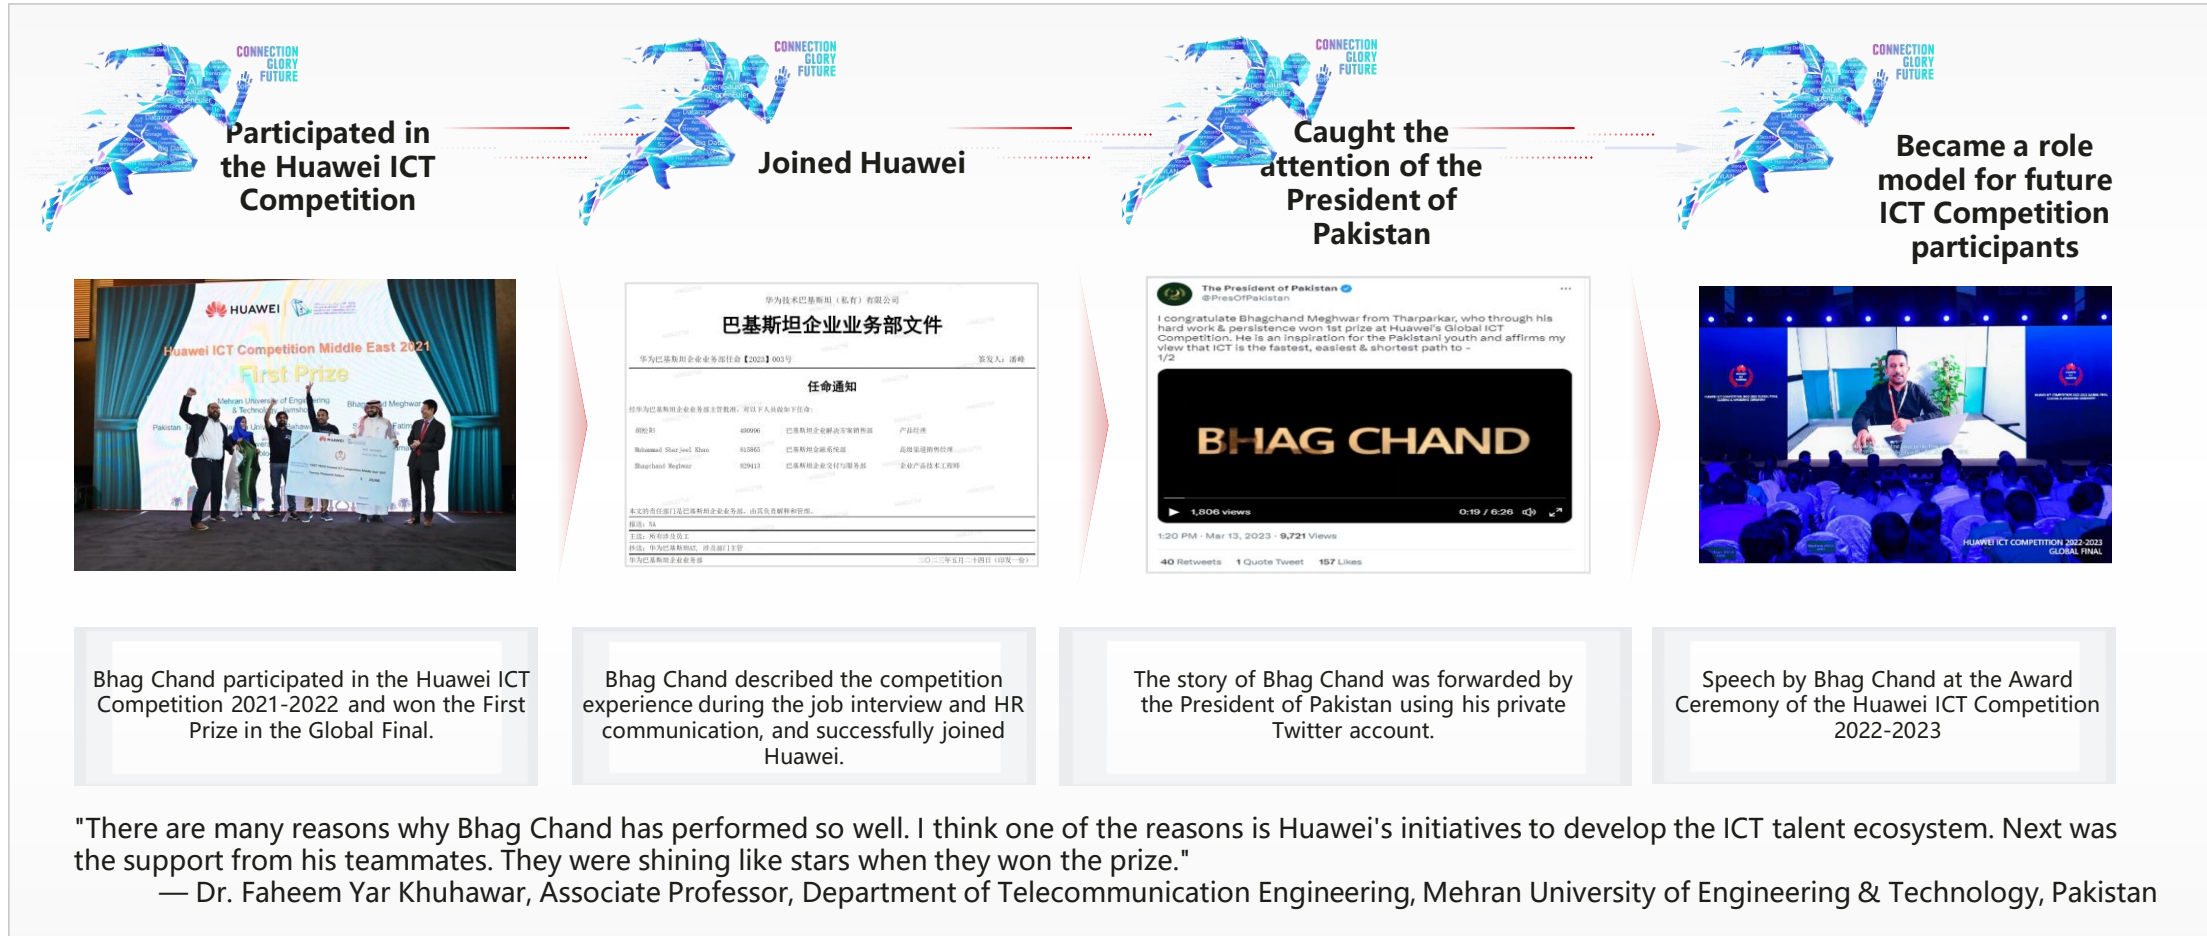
CONNECTION GLORY FUTURE

Participated in the Huawei ICT Competition

CONNECTION GLORY FUTURE

Joined Huawei

CONNECTION GLORY FUTURE

Caught the attention of the President of Pakistan

CONNECTION GLORY FUTURE

Became a role model for future ICT Competition participants

HUAWEI

Huawei ICT Competition Middle East 2021

First Prize

华为技术巴基斯坦（私有）有限公司

巴基斯坦企业业务部文件

任命通知

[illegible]

The President of Pakistan
@PresOfPakistan

I congratulate Bhagchand Meghwar from Tharparkar, who through his hard work & persistence won 1st prize at Huawei's Global ICT Competition. He is an inspiration for the Pakistani youth and affirms my view that ICT is the fastest, easiest & shortest path to -
1/2

BHAG CHAND

1,806 views 0:19 / 6:26

1:20 PM · Mar 13, 2023 · 9,721 Views

40 Retweets 1 Quote Tweet 157 Likes

HUAWEI ICT COMPETITION 2022-2023 GLOBAL FINAL

Bhag Chand participated in the Huawei ICT Competition 2021-2022 and won the First Prize in the Global Final.

Bhag Chand described the competition experience during the job interview and HR communication, and successfully joined Huawei.

The story of Bhag Chand was forwarded by the President of Pakistan using his private Twitter account.

Speech by Bhag Chand at the Award Ceremony of the Huawei ICT Competition 2022-2023

"There are many reasons why Bhag Chand has performed so well. I think one of the reasons is Huawei's initiatives to develop the ICT talent ecosystem. Next was the support from his teammates. They were shining like stars when they won the prize."
— Dr. Faheem Yar Khuhawar, Associate Professor, Department of Telecommunication Engineering, Mehran University of Engineering & Technology, Pakistan